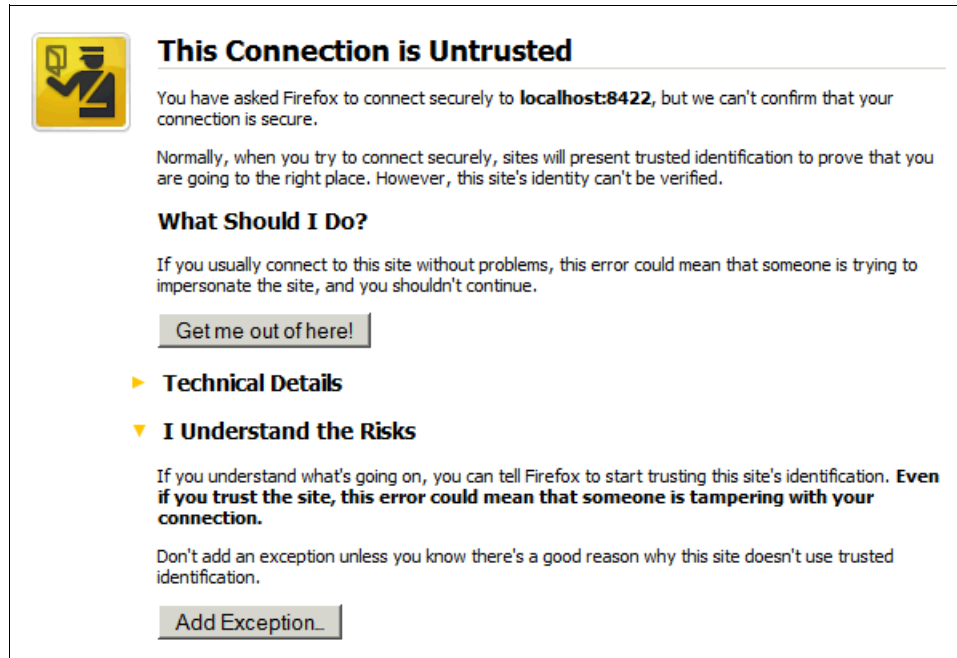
This Connection is Untrusted

You have asked Firefox to connect securely to **localhost:8422**, but we can't confirm that your connection is secure.

Normally, when you try to connect securely, sites will present trusted identification to prove that you are going to the right place. However, this site's identity can't be verified.

What Should I Do?

If you usually connect to this site without problems, this error could mean that someone is trying to impersonate the site, and you shouldn't continue.

Get me out of here!

Technical Details

I Understand the Risks

If you understand what's going on, you can tell Firefox to start trusting this site's identification. **Even if you trust the site, this error could mean that someone is tampering with your connection.**

Don't add an exception unless you know there's a good reason why this site doesn't use trusted identification.

Add Exception...